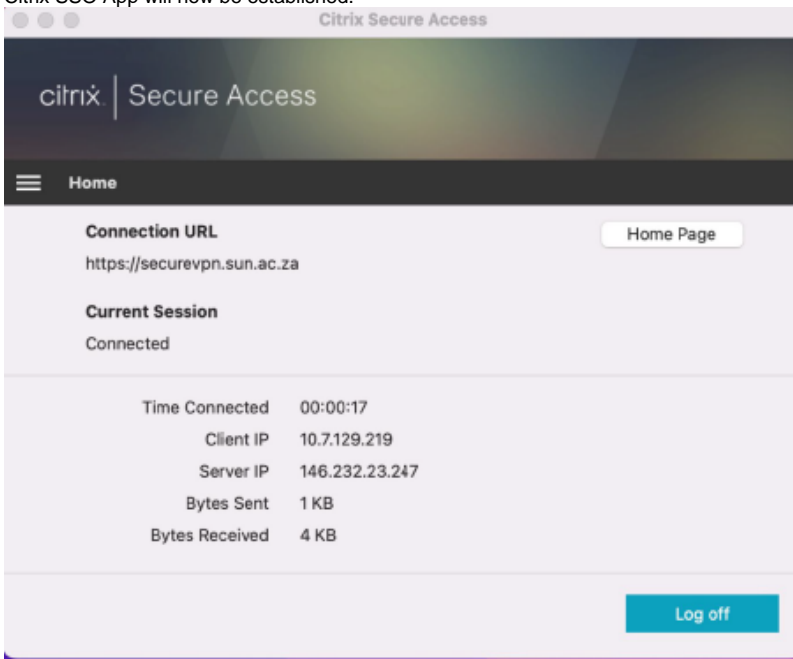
Citrix SSO App will now be established.

Citrix Secure Access

citrix | Secure Access

Home

Connection URL

Home Page

https://securevpn.sun.ac.za

Current Session

Connected

| | |
|---|---|
| Time Connected | 00:00:17 |
| Client IP | 10.7.129.219 |
| Server IP | 146.232.23.247 |
| Bytes Sent | 1 KB |
| Bytes Received | 4 KB |

Log off